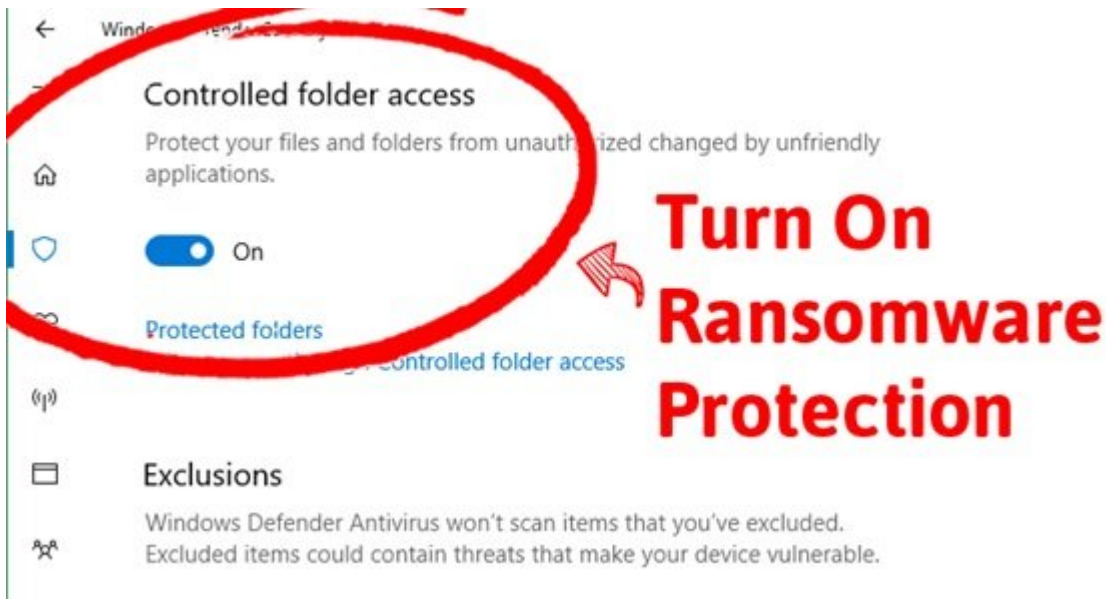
Wind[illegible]

Controlled folder access

Protect your files and folders from unauth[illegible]rized changed by unfriendly applications.

On

Protected folders

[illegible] controlled folder access

Turn On Ransomware Protection

Exclusions

Windows Defender Antivirus won't scan items that you've excluded. Excluded items could contain threats that make your device vulnerable.